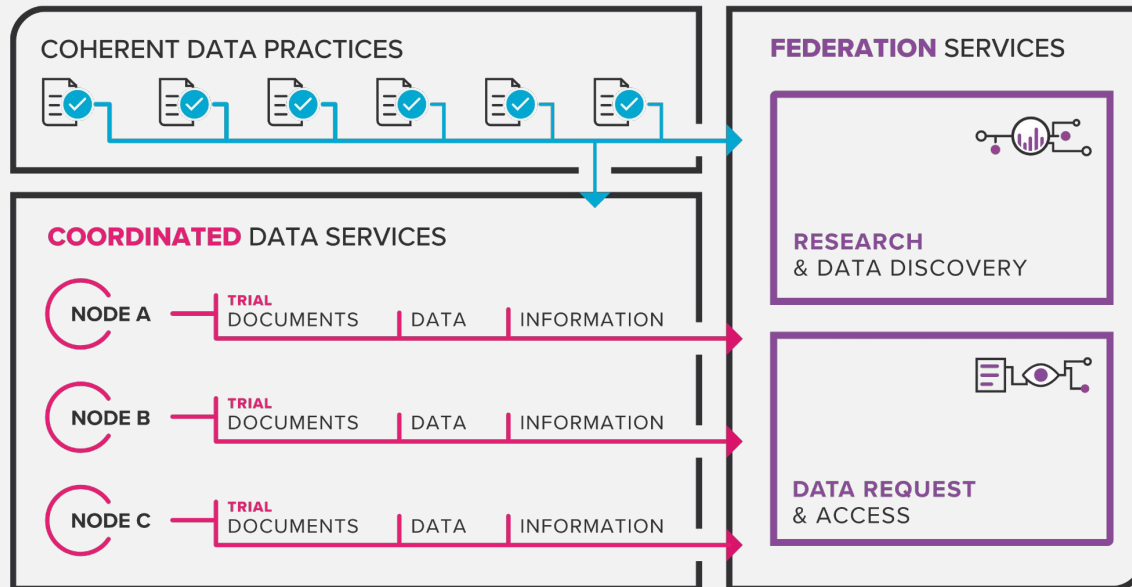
COHERENT DATA PRACTICES

FEDERATION SERVICES

RESEARCH & DATA DISCOVERY

COORDINATED DATA SERVICES

NODE A
TRIAL DOCUMENTS | DATA | INFORMATION

NODE B
TRIAL DOCUMENTS | DATA | INFORMATION

NODE C
TRIAL DOCUMENTS | DATA | INFORMATION

DATA REQUEST & ACCESS